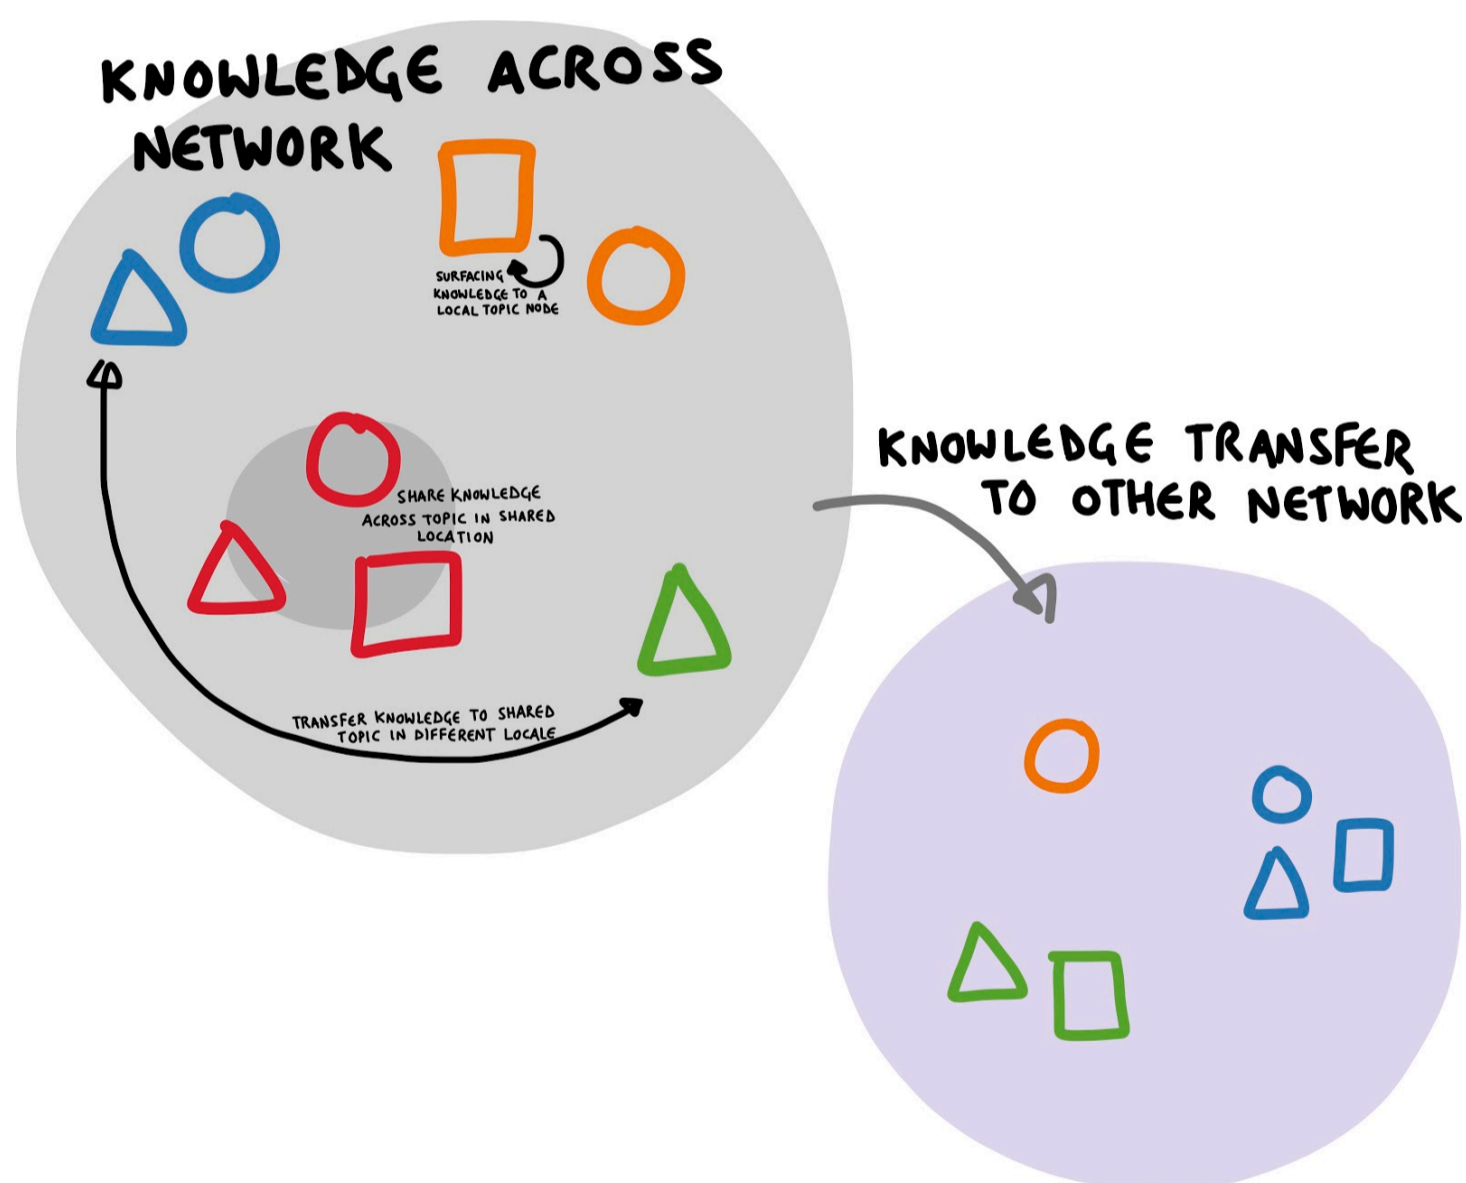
KNOWLEDGE ACROSS NETWORK

SURFACING KNOWLEDGE TO A LOCAL TOPIC NODE

SHARE KNOWLEDGE ACROSS TOPIC IN SHARED LOCATION

TRANSFER KNOWLEDGE TO SHARED TOPIC IN DIFFERENT LOCALE

KNOWLEDGE TRANSFER TO OTHER NETWORK